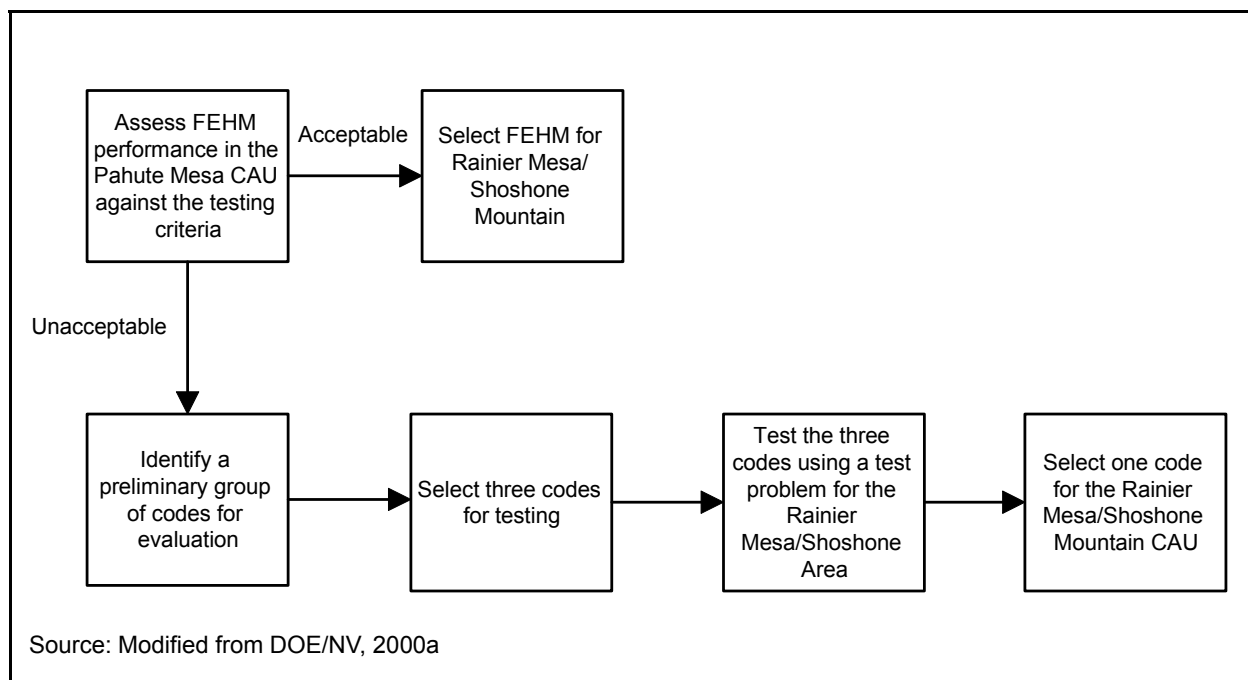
Assess FEHM performance in the Pahute Mesa CAU against the testing criteria

Acceptable

Select FEHM for Rainier Mesa/ Shoshone Mountain

Unacceptable

Identify a preliminary group of codes for evaluation

Select three codes for testing

Test the three codes using a test problem for the Rainier Mesa/Shoshone Area

Select one code for the Rainier Mesa/Shoshone Mountain CAU

Source: Modified from DOE/NV, 2000a